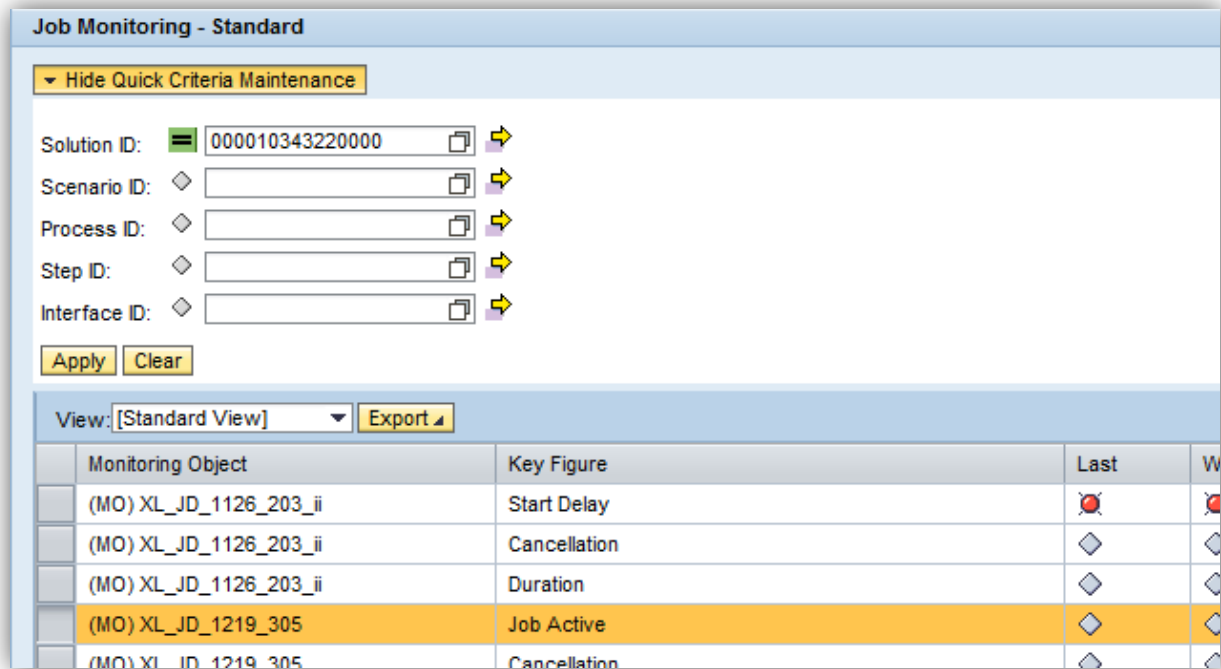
Job Monitoring - Standard

Hide Quick Criteria Maintenance

Solution ID: 000010343220000
Scenario ID:
Process ID:
Step ID:
Interface ID:

Apply Clear

View: [Standard View] Export

| | Monitoring Object | Key Figure | Last | W |
|---|---|---|---|---|
| | (MO) XL_JD_1126_203_ii | Start Delay | | |
| | (MO) XL_JD_1126_203_ii | Cancellation | | |
| | (MO) XL_JD_1126_203_ii | Duration | | |
| | (MO) XL_JD_1219_305 | Job Active | | |
| | (MO) XL_JD_1219_305 | Cancellation | | |